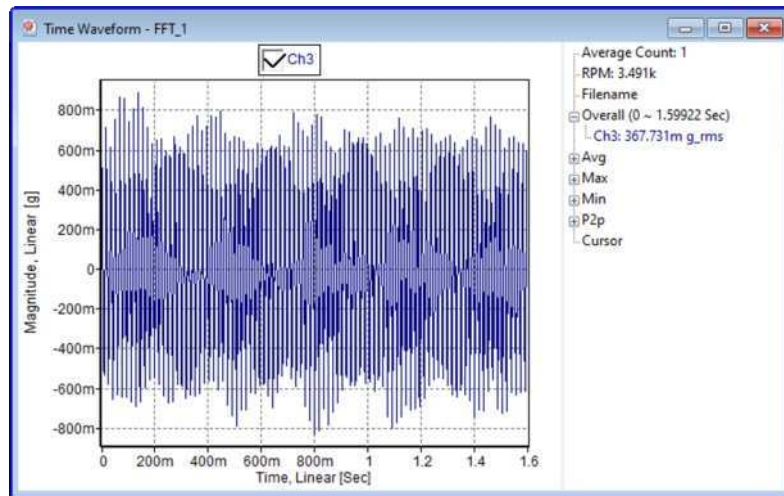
Time Waveform - FFT_1

Ch3

800m
600m
400m
200m
0
-200m
-400m
-600m
-800m

Magnitude, Linear [g]

0 200m 400m 600m 800m 1 1.2 1.4 1.6

Time, Linear [Sec]

Average Count: 1
RPM: 3.491k
Filename
Overall (0 ~ 1.59922 Sec)
Ch3: 367.731m g_rms
Avg
Max
Min
P2p
Cursor